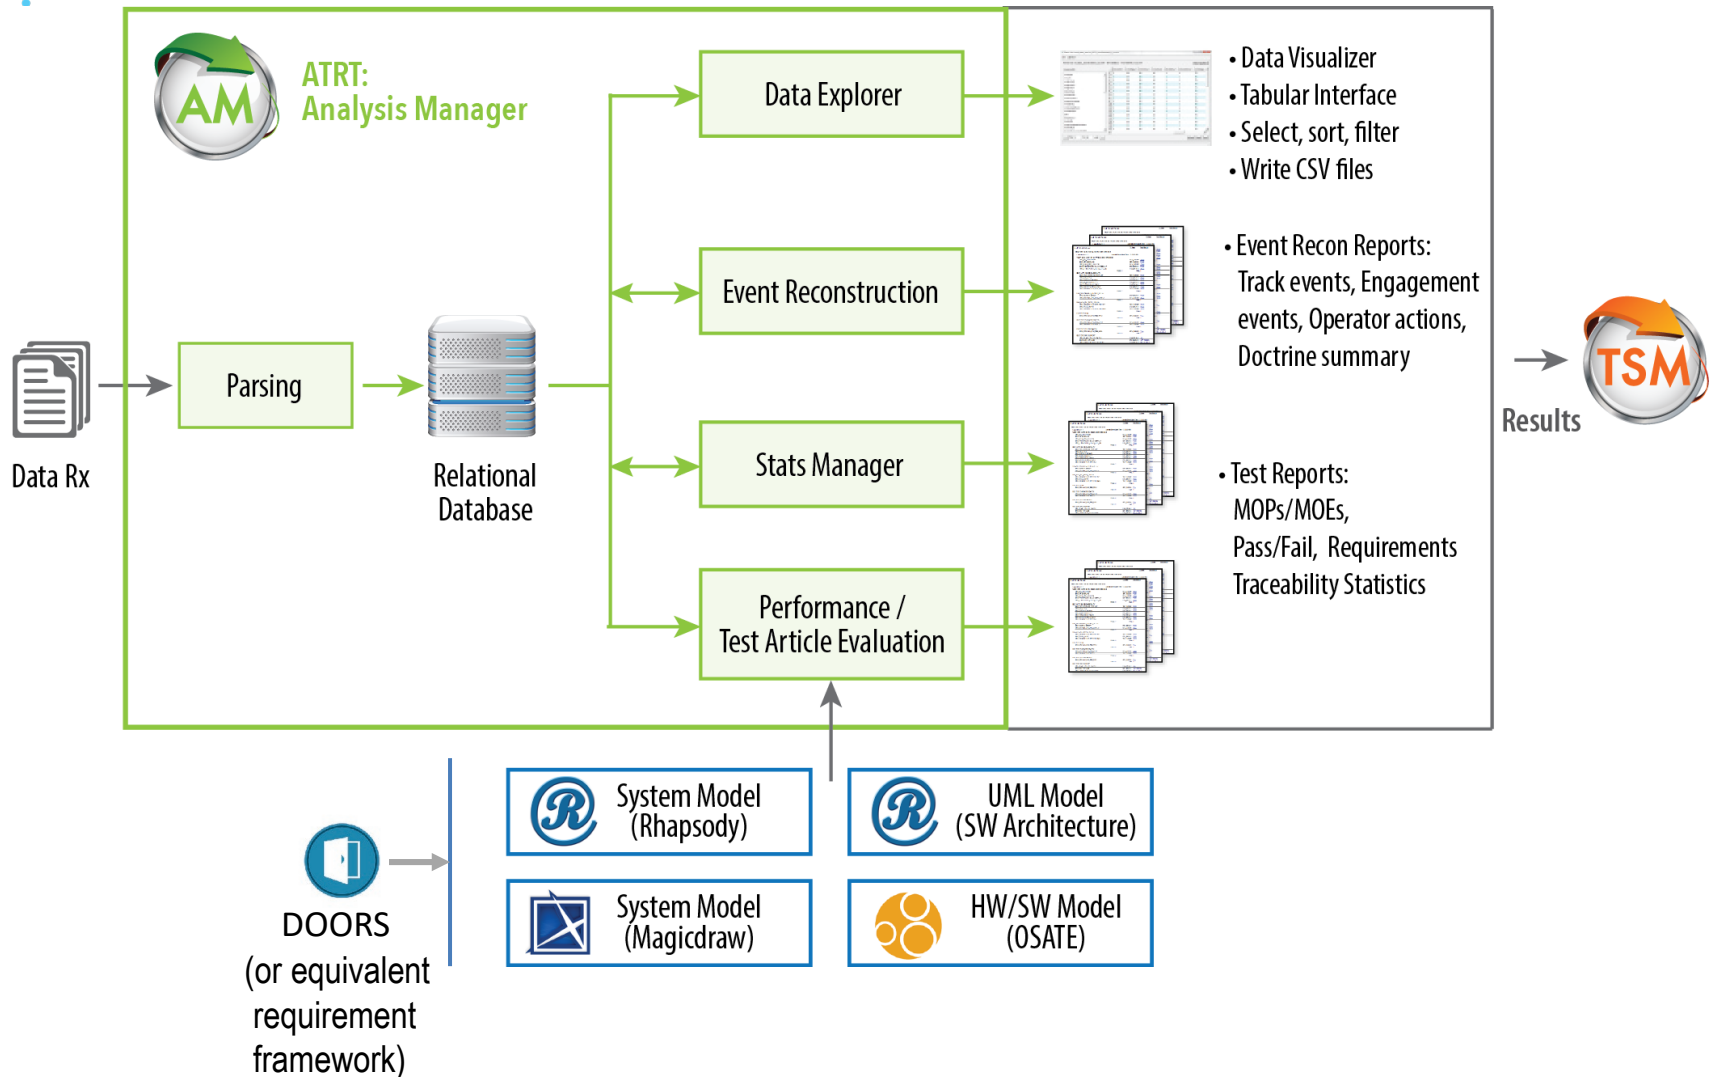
AM

ATRT:
Analysis Manager

Data Explorer

Event Reconstruction

Stats Manager

Performance /
Test Article Evaluation

Parsing

Relational
Database

Data Rx

• Data Visualizer
• Tabular Interface
• Select, sort, filter
• Write CSV files

• Event Recon Reports:
Track events, Engagement events, Operator actions, Doctrine summary

• Test Reports:
MOPs/MOEs,
Pass/Fail, Requirements
Traceability Statistics

TSM

Results

DOORS
(or equivalent requirement framework)

System Model
(Rhapsody)

UML Model
(SW Architecture)

System Model
(Magicdraw)

HW/SW Model
(OSATE)